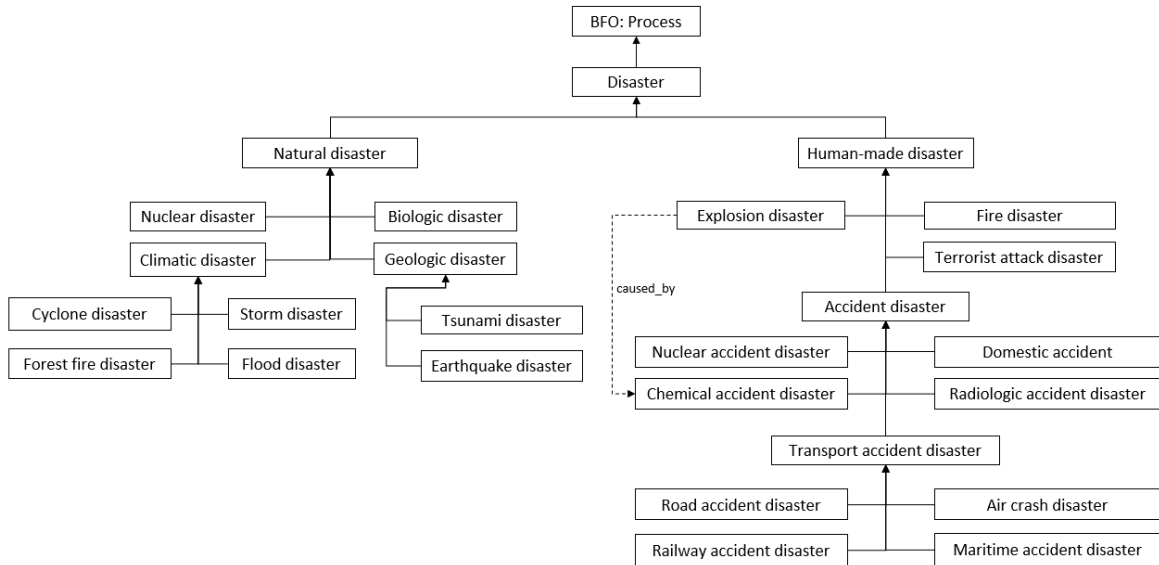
BFO: Process

Disaster

Natural disaster

Human-made disaster

Nuclear disaster

Biologic disaster

Climatic disaster

Geologic disaster

Cyclone disaster

Storm disaster

Forest fire disaster

Flood disaster

Tsunami disaster

Earthquake disaster

Explosion disaster

Fire disaster

Terrorist attack disaster

caused_by

Accident disaster

Nuclear accident disaster

Domestic accident

Chemical accident disaster

Radiologic accident disaster

Transport accident disaster

Road accident disaster

Air crash disaster

Railway accident disaster

Maritime accident disaster